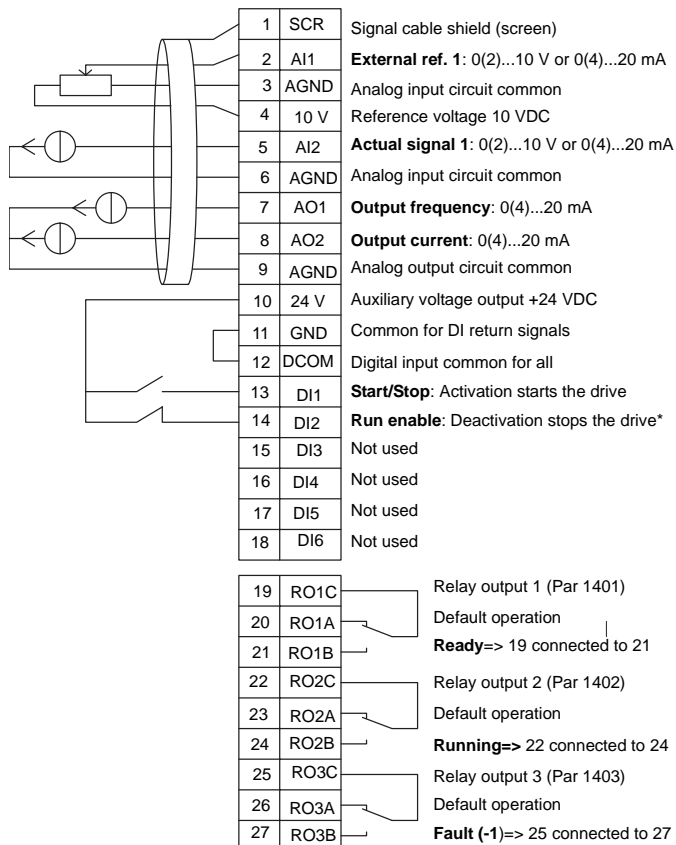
| | | |
|---|---|---|
| 1 | SCR | Signal cable shield (screen) |
| 2 | AI1 | **External ref. 1**: 0(2)...10 V or 0(4)...20 mA |
| 3 | AGND | Analog input circuit common |
| 4 | 10 V | Reference voltage 10 VDC |
| 5 | AI2 | **Actual signal 1**: 0(2)...10 V or 0(4)...20 mA |
| 6 | AGND | Analog input circuit common |
| 7 | AO1 | **Output frequency**: 0(4)...20 mA |
| 8 | AO2 | **Output current**: 0(4)...20 mA |
| 9 | AGND | Analog output circuit common |
| 10 | 24 V | Auxiliary voltage output +24 VDC |
| 11 | GND | Common for DI return signals |
| 12 | DCOM | Digital input common for all |
| 13 | DI1 | **Start/Stop**: Activation starts the drive |
| 14 | DI2 | **Run enable**: Deactivation stops the drive* |
| 15 | DI3 | Not used |
| 16 | DI4 | Not used |
| 17 | DI5 | Not used |
| 18 | DI6 | Not used |

| | | |
|---|---|---|
| 19 | RO1C | Relay output 1 (Par 1401) |
| 20 | RO1A | Default operation |
| 21 | RO1B | **Ready**=> 19 connected to 21 |
| 22 | RO2C | Relay output 2 (Par 1402) |
| 23 | RO2A | Default operation |
| 24 | RO2B | **Running=>** 22 connected to 24 |
| 25 | RO3C | Relay output 3 (Par 1403) |
| 26 | RO3A | Default operation |
| 27 | RO3B | **Fault (-1**)=> 25 connected to 27 |